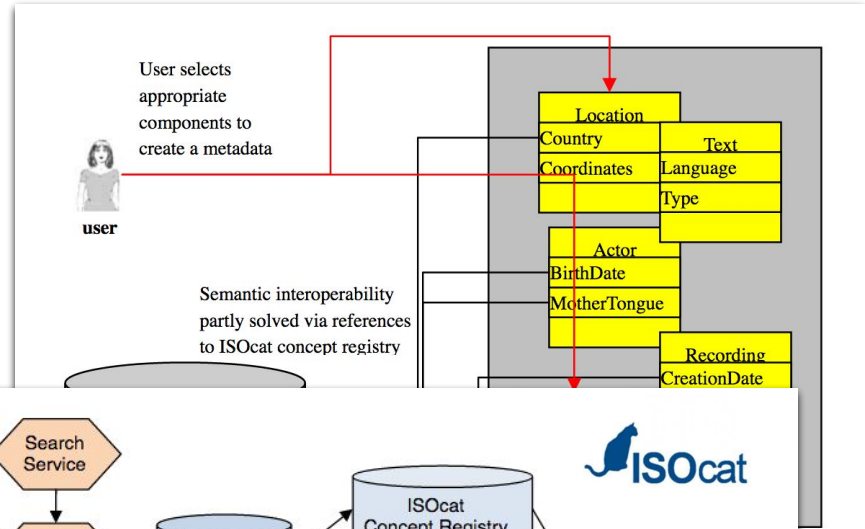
User selects appropriate components to create a metadata

user

Location
Country
Coordinates

Text
Language
Type

Actor
BirthDate
MotherTongue

Semantic interoperability partly solved via references to ISOcat concept registry

Recording
CreationDate

Search Service

ISOcat Concept Registry

ISOcat